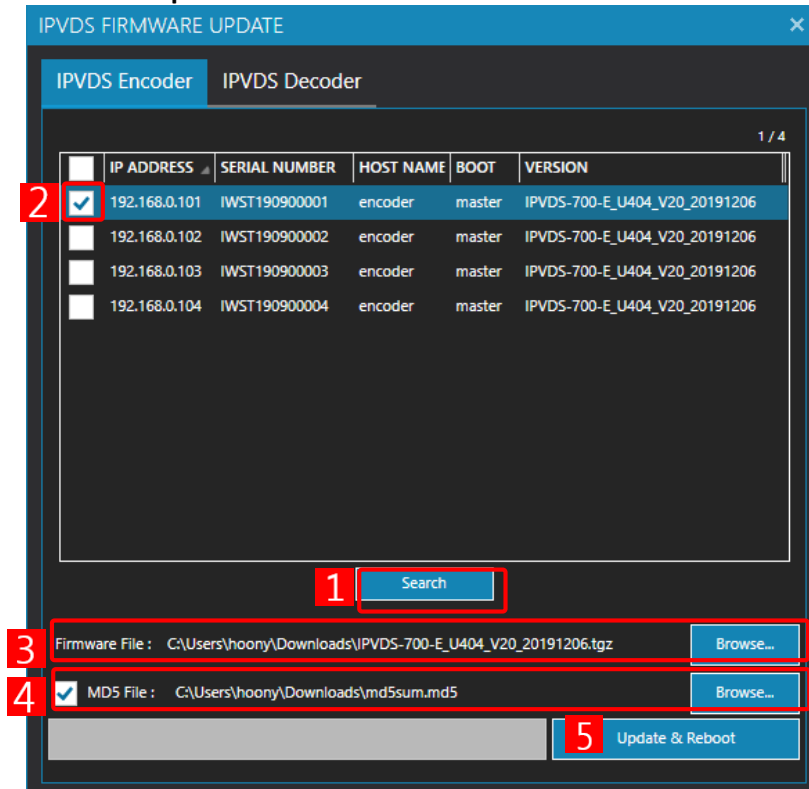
IPVDS FIRMWARE UPDATE ×

IPVDS Encoder IPVDS Decoder

1 / 4

| | IP ADDRESS | SERIAL NUMBER | HOST NAME | BOOT | VERSION |
|---|---|---|---|---|---|
| 2 ✓ | 192.168.0.101 | IWST190900001 | encoder | master | IPVDS-700-E_U404_V20_20191206 |
| | 192.168.0.102 | IWST190900002 | encoder | master | IPVDS-700-E_U404_V20_20191206 |
| | 192.168.0.103 | IWST190900003 | encoder | master | IPVDS-700-E_U404_V20_20191206 |
| | 192.168.0.104 | IWST190900004 | encoder | master | IPVDS-700-E_U404_V20_20191206 |

1 Search

3 Firmware File : C:\Users\hoony\Downloads\IPVDS-700-E_U404_V20_20191206.tgz Browse...

4 ✓ MD5 File : C:\Users\hoony\Downloads\md5sum.md5 Browse...

5 Update & Reboot